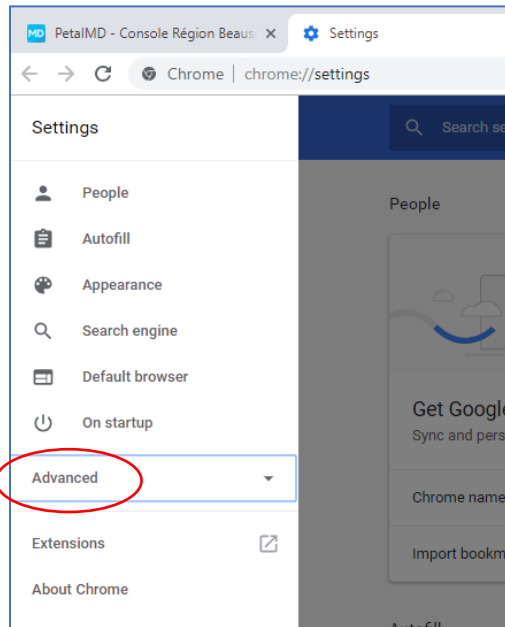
MD PetalMD - Console Région Beauc ×

Settings

Chrome | chrome://settings

Settings

Search se

People

Autofill

Appearance

Search engine

Default browser

On startup

Advanced

Extensions

About Chrome

People

Get Google

Sync and pers

Chrome name

Import bookm

Autofill